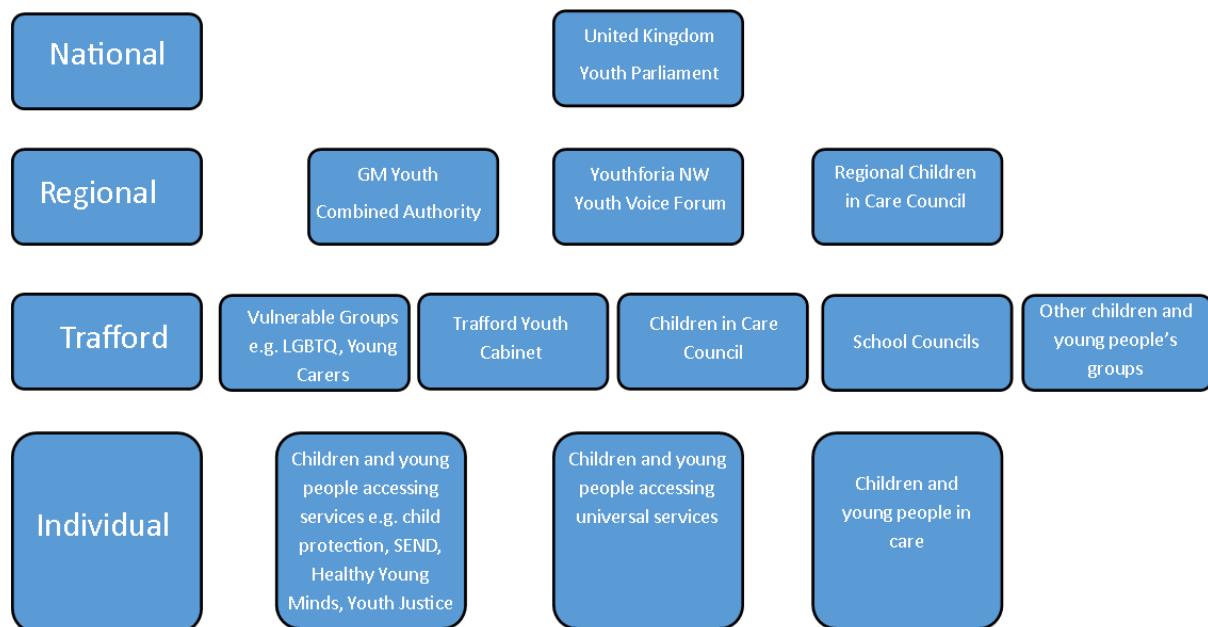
National

United Kingdom Youth Parliament

Regional

GM Youth Combined Authority

Youthforia NW Youth Voice Forum

Regional Children in Care Council

Trafford

Vulnerable Groups e.g. LGBTQ, Young Carers

Trafford Youth Cabinet

Children in Care Council

School Councils

Other children and young people's groups

Individual

Children and young people accessing services e.g. child protection, SEND, Healthy Young Minds, Youth Justice

Children and young people accessing universal services

Children and young people in care